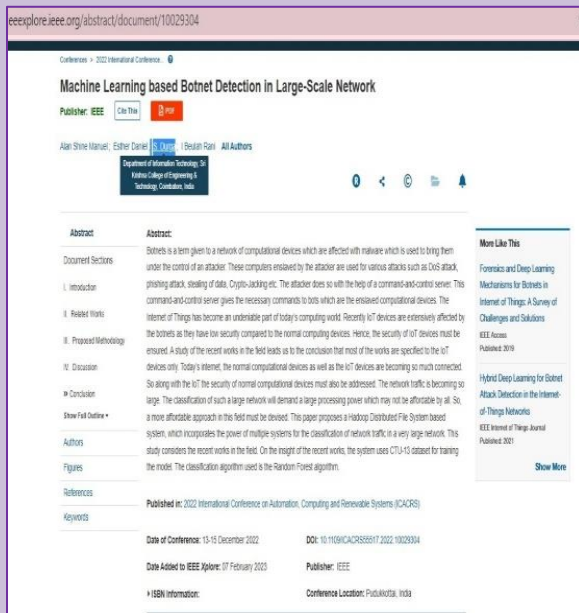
eeexplore.ieee.org/abstract/document/10029304

Conferences > 2022 International Conference...

Machine Learning based Botnet Detection in Large-Scale Network

Publisher: IEEE Cite This PDF

Alan Shine Manuel; Esther Daniel; S. Durga; I Beulah Rani All Authors

Department of Information Technology, Sri Krishna College of Engineering & Technology, Coimbatore, India

Abstract

Document Sections

I. Introduction

II. Related Works

III. Proposed Methodology

IV. Discussion

V. Conclusion

Show Full Outline

Authors

Figures

References

Keywords

Abstract:
Botnets is a term given to a network of computational devices which are affected with malware which is used to bring them under the control of an attacker. These computers enslaved by the attacker are used for various attacks such as DoS attack, phishing attack, stealing of data, Crypto-Jacking etc. The attacker does so with the help of a command-and-control server. This command-and-control server gives the necessary commands to bots which are the enslaved computational devices. The Internet of Things has become an undeniable part of today's computing world. Recently IoT devices are extensively affected by the botnets as they have low security compared to the normal computing devices. Hence, the security of IoT devices must be ensured. A study of the recent works in the field leads us to the conclusion that most of the works are specified to the IoT devices only. Today's internet, the normal computational devices as well as the IoT devices are becoming so much connected. So along with the IoT the security of normal computational devices must also be addressed. The network traffic is becoming so large. The classification of such a large network will demand a large processing power which may not be affordable by all. So, a more affordable approach in this field must be devised. This paper proposes a Hadoop Distributed File System based system, which incorporates the power of multiple systems for the classification of network traffic in a very large network. This study considers the recent works in the field. On the insight of the recent works, the system uses CTU-13 dataset for training the model. The classification algorithm used is the Random Forest algorithm.

Published in: 2022 International Conference on Automation, Computing and Renewable Systems (ICACRS)

Date of Conference: 13-15 December 2022

DOI: 10.1109/ICACRS55517.2022.10029304

Date Added to IEEE Xplore: 07 February 2023

Publisher: IEEE

ISBN Information:

Conference Location: Pudukkottai, India

More Like This

Forensics and Deep Learning Mechanisms for Botnets in Internet of Things: A Survey of Challenges and Solutions
IEEE Access
Published: 2019

Hybrid Deep Learning for Botnet Attack Detection in the Internet-of-Things Networks
IEEE Internet of Things Journal
Published: 2021

Show More